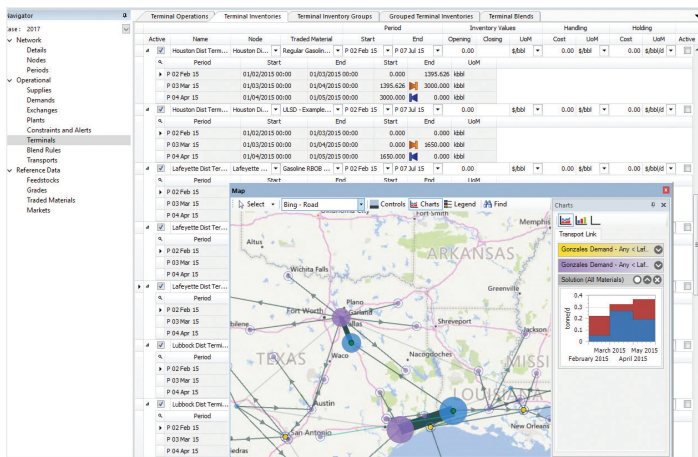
Navigator
Case: 2017
Network
Details
Nodes
Periods
Operational
Supplies
Demands
Exchanges
Plants
Constraints and Alerts
Terminals
Blend Rules
Transports
Reference Data
Feedstocks
Grades
Traded Materials
Markets

Terminal Operations | Terminal Inventories | Terminal Inventory Groups | Grouped Terminal Inventories | Terminal Blends

| Active | Name | Node | Traded Material | Start | End | Opening | Closing | UoM | Cost | UoM | Cost | UoM | Active |
|---|---|---|---|---|---|---|---|---|---|---|---|---|---|
| ☑ | Houston Dist Termi... | Houston Di... | Regular Gasolin... | P 02 Feb 15 | P 07 Jul 15 | 0.00 | | $/bbl | 0.00 | $/bbl | 0.00 | $/bbl/d | |

| Period | Start | End | Start | End | UoM |
|---|---|---|---|---|---|
| P 02 Feb 15 | 01/02/2015 00:00 | 01/03/2015 00:00 | 0.000 | 1395.626 | kbbl |
| P 03 Mar 15 | 01/03/2015 00:00 | 01/04/2015 00:00 | 1395.626 | 3000.000 | kbbl |
| P 04 Apr 15 | 01/04/2015 00:00 | 01/05/2015 00:00 | 3000.000 | | kbbl |

| ☑ | Houston Dist Termi... | Houston Di... | ULSD - Example... | P 02 Feb 15 | P 07 Jul 15 | 0.00 | | $/bbl | 0.00 | $/bbl | 0.00 | $/bbl/d | |
|---|---|---|---|---|---|---|---|---|---|---|---|---|---|

| Period | Start | End | Start | End | UoM |
|---|---|---|---|---|---|
| P 02 Feb 15 | 01/02/2015 00:00 | 01/03/2015 00:00 | 0.000 | | kbbl |
| P 03 Mar 15 | 01/03/2015 00:00 | 01/04/2015 00:00 | 0.000 | 1650.000 | kbbl |
| P 04 Apr 15 | 01/04/2015 00:00 | 01/05/2015 00:00 | 1650.000 | | kbbl |

| ☑ | Lafeyette Dist Term... | Lafeyette ... | Gasoline RBOB ... | P 02 Feb 15 | P 07 Jul 15 | 0.00 | | $/bbl | 0.00 | $/bbl | 0.00 | $/bbl/d | |
|---|---|---|---|---|---|---|---|---|---|---|---|---|---|

Period
P 02 Feb 15
P 03 Mar 15
P 04 Apr 15
Lafeyette Dist Term...
Period
P 02 Feb 15
P 03 Mar 15
P 04 Apr 15
Lafeyette Dist Term...
Period
P 02 Feb 15
P 03 Mar 15
P 04 Apr 15
Lubbock Dist Termi...
Period
P 02 Feb 15
P 03 Mar 15
P 04 Apr 15
Lubbock Dist Termi...
Period
P 02 Feb 15
P 03 Mar 15

Map
Select | Bing - Road | Controls | Charts | Legend | Find
Altus Wichita Falls Fort Worth Plano Dallas Waco TEXAS Austin San Antonio ARKANSAS Memphis Shreveport Nacogdoches LOUISIANA New Orleans MISSI Greenville bilene edras

Charts
Transport Link
Gonzales Demand - Any < Laf...
Gonzales Demand - Any < Laf...
Solution (All Materials)
0.4 0.3 0.2 0.1 0
tonne(d)
February 2015 March 2015 April 2015 May 2015